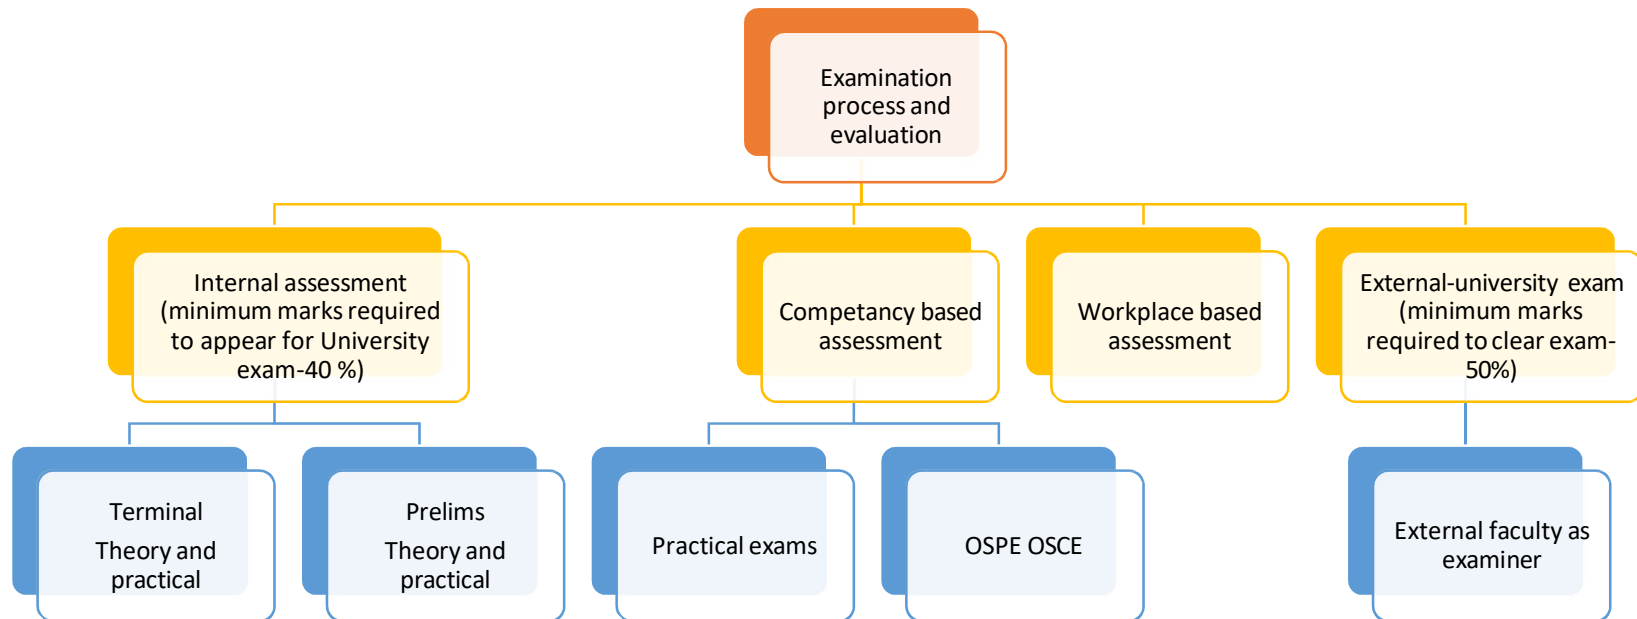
Examination process and evaluation

Internal assessment (minimum marks required to appear for University exam-40 %)

Competancy based assessment

Workplace based assessment

External-university exam (minimum marks required to clear exam-50%)

Terminal

Theory and practical

Prelims

Theory and practical

Practical exams

OSPE OSCE

External faculty as examiner